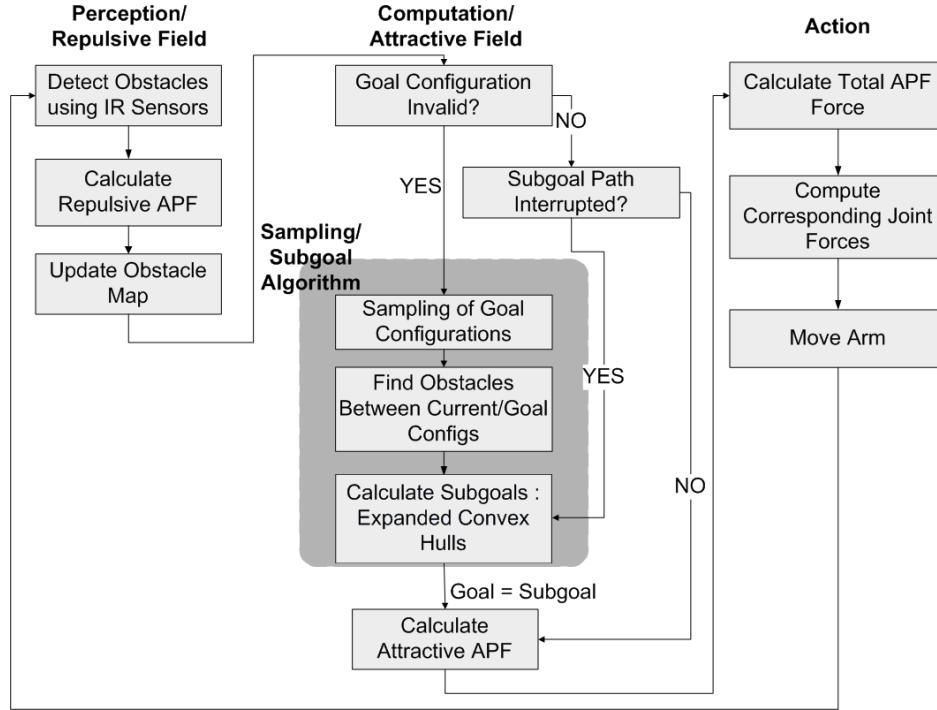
Perception/
Repulsive Field

Detect Obstacles using IR Sensors

Calculate Repulsive APF

Update Obstacle Map

Computation/
Attractive Field

Goal Configuration Invalid?

NO

YES

Subgoal Path Interrupted?

Sampling/
Subgoal
Algorithm

Sampling of Goal Configurations

Find Obstacles Between Current/Goal Configs

YES

Calculate Subgoals : Expanded Convex Hulls

NO

Goal = Subgoal

Calculate Attractive APF

Action

Calculate Total APF Force

Compute Corresponding Joint Forces

Move Arm